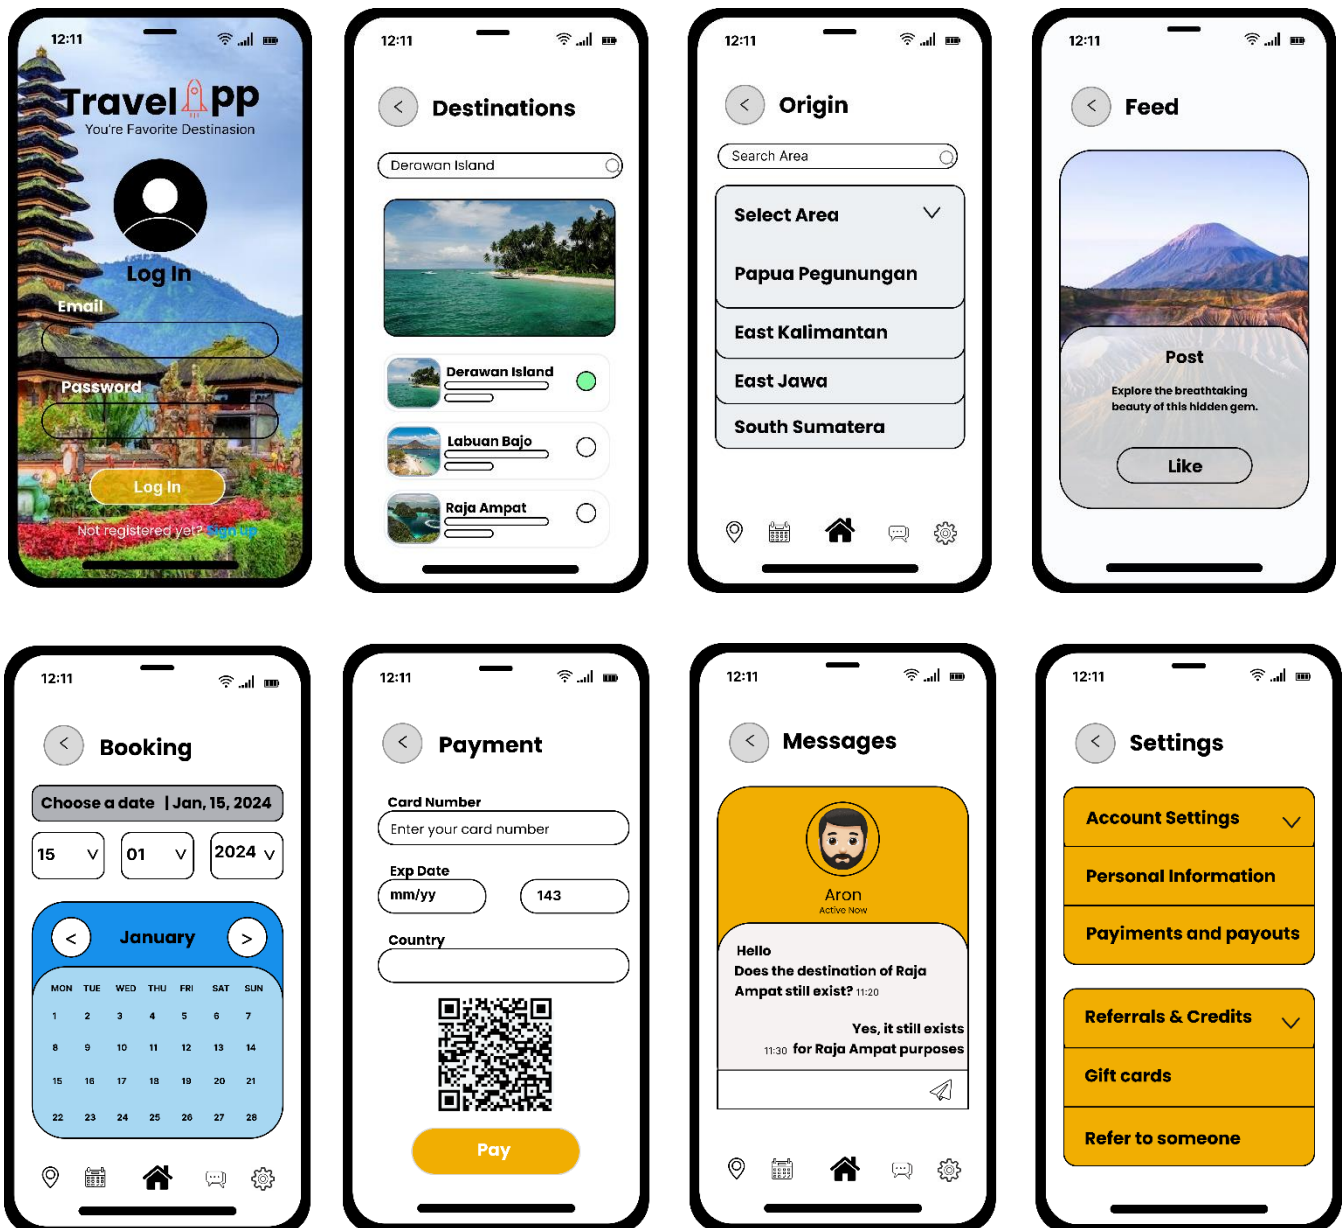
12:11

TravelApp
You're Favorite Destinasion

Log In

Email

Password

Log In

Not registered yet? Sign Up

12:11

<
Destinations

Derawan Island

Derawan Island

Labuan Bajo

Raja Ampat

12:11

<
Origin

Search Area

Select Area

Papua Pegunungan

East Kalimantan

East Jawa

South Sumatera

12:11

<
Feed

Post

Explore the breathtaking beauty of this hidden gem.

Like

12:11

<
Booking

Choose a date | Jan, 15, 2024

15 v
01 v
2024 v

< January >

| MON | TUE | WED | THU | FRI | SAT | SUN |
|---|---|---|---|---|---|---|
| 1 | 2 | 3 | 4 | 5 | 6 | 7 |
| 8 | 9 | 10 | 11 | 12 | 13 | 14 |
| 15 | 16 | 17 | 18 | 19 | 20 | 21 |
| 22 | 23 | 24 | 25 | 26 | 27 | 28 |

12:11

<
Payment

Card Number
Enter your card number

Exp Date
mm/yy
143

Country

Pay

12:11

<
Messages

Aron
Active Now

Hello
Does the destination of Raja Ampat still exist? 11:20

Yes, it still exists
11:30 for Raja Ampat purposes

12:11

<
Settings

Account Settings

Personal Information

Payiments and payouts

Referrals & Credits

Gift cards

Refer to someone